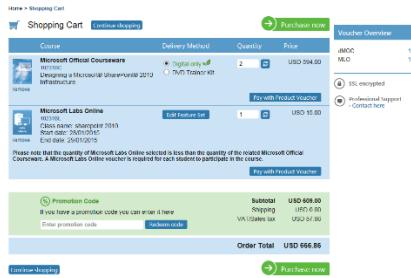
Home > Shopping Cart

Shopping Cart Continue shopping

Purchase now

| Course | Delivery Method | Quantity | Price |
|---|---|---|---|
| Microsoft Official Courseware 10331C Designing a Microsoft SharePoint 2010 Infrastructure | Digital only / DVD Trainer Kit | 2 | USD 594.00 |
| Microsoft Labs Online 10331L Course name: sharepoint 2010 Start date: 25/01/2015 End date: 29/01/2015 | Edit Feature Set | 1 | USD 15.00 |

Pay with Product Voucher

Please note that the quantity of Microsoft Labs Online selected is less than the quantity of the related Microsoft Official Courseware. A Microsoft Labs Online voucher is required for each student to participate in the course.

Pay with Product Voucher

Promotion Code
If you have a promotion code you can enter it here
Enter promotion code Redeem code

Subtotal USD 609.00
Shipping USD 0.00
VA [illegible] tax USD 57.80

Order Total USD 666.86

Continue shopping

Purchase now

Voucher Overview
dMOC 1
MLO 1

SSL encrypted

Professional Support
- Contact here